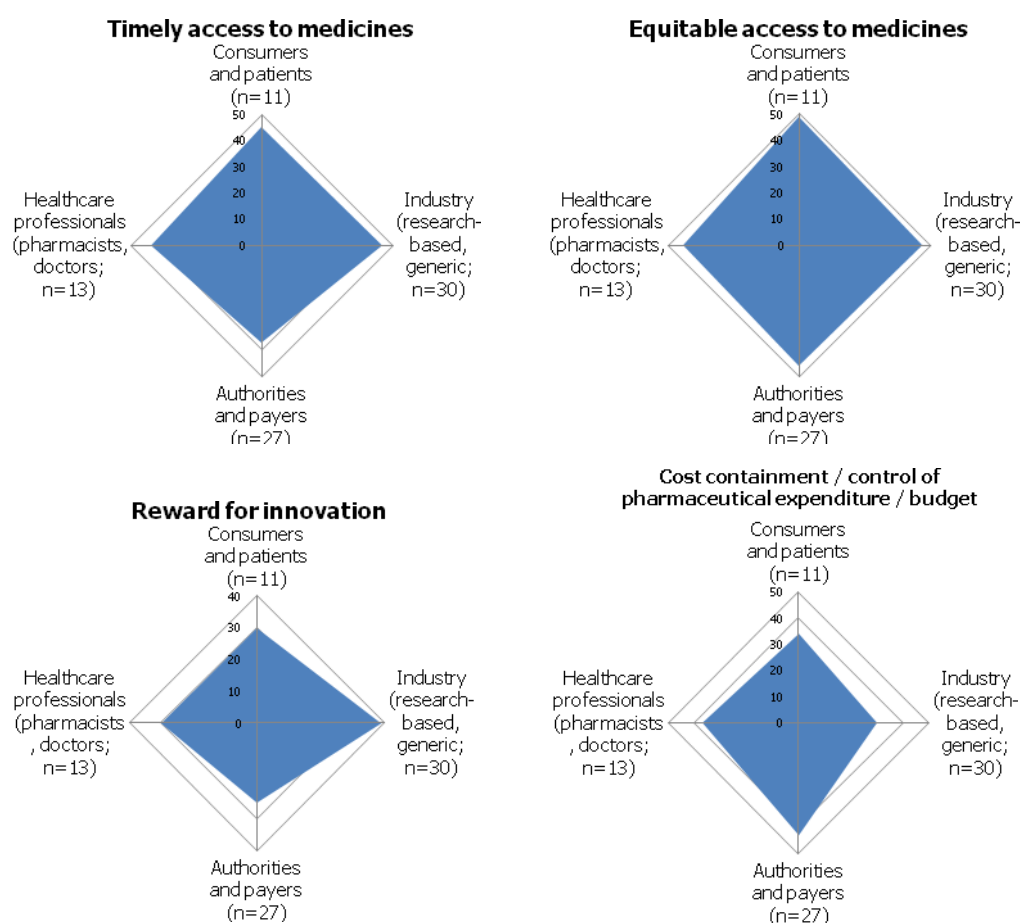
**Timely access to medicines**

Consumers and patients (n=11)

50
40
30
20
10
0

Healthcare professionals (pharmacists, doctors; n=13)

Industry (research-based, generic; n=30)

Authorities and payers (n=27)

**Equitable access to medicines**

Consumers and patients (n=11)

50
40
30
20
10
0

Healthcare professionals (pharmacists, doctors; n=13)

Industry (research-based, generic; n=30)

Authorities and payers (n=27)

**Reward for innovation**

Consumers and patients (n=11)

40
30
20
10
0

Healthcare professionals (pharmacists , doctors; n=13)

Industry (research-based, generic; n=30)

Authorities and payers (n=27)

**Cost containment / control of pharmaceutical expenditure / budget**

Consumers and patients (n=11)

50
40
30
20
10
0

Healthcare professionals (pharmacists , doctors; n=13)

Industry (research-based, generic; n=30)

Authorities and payers (n=27)